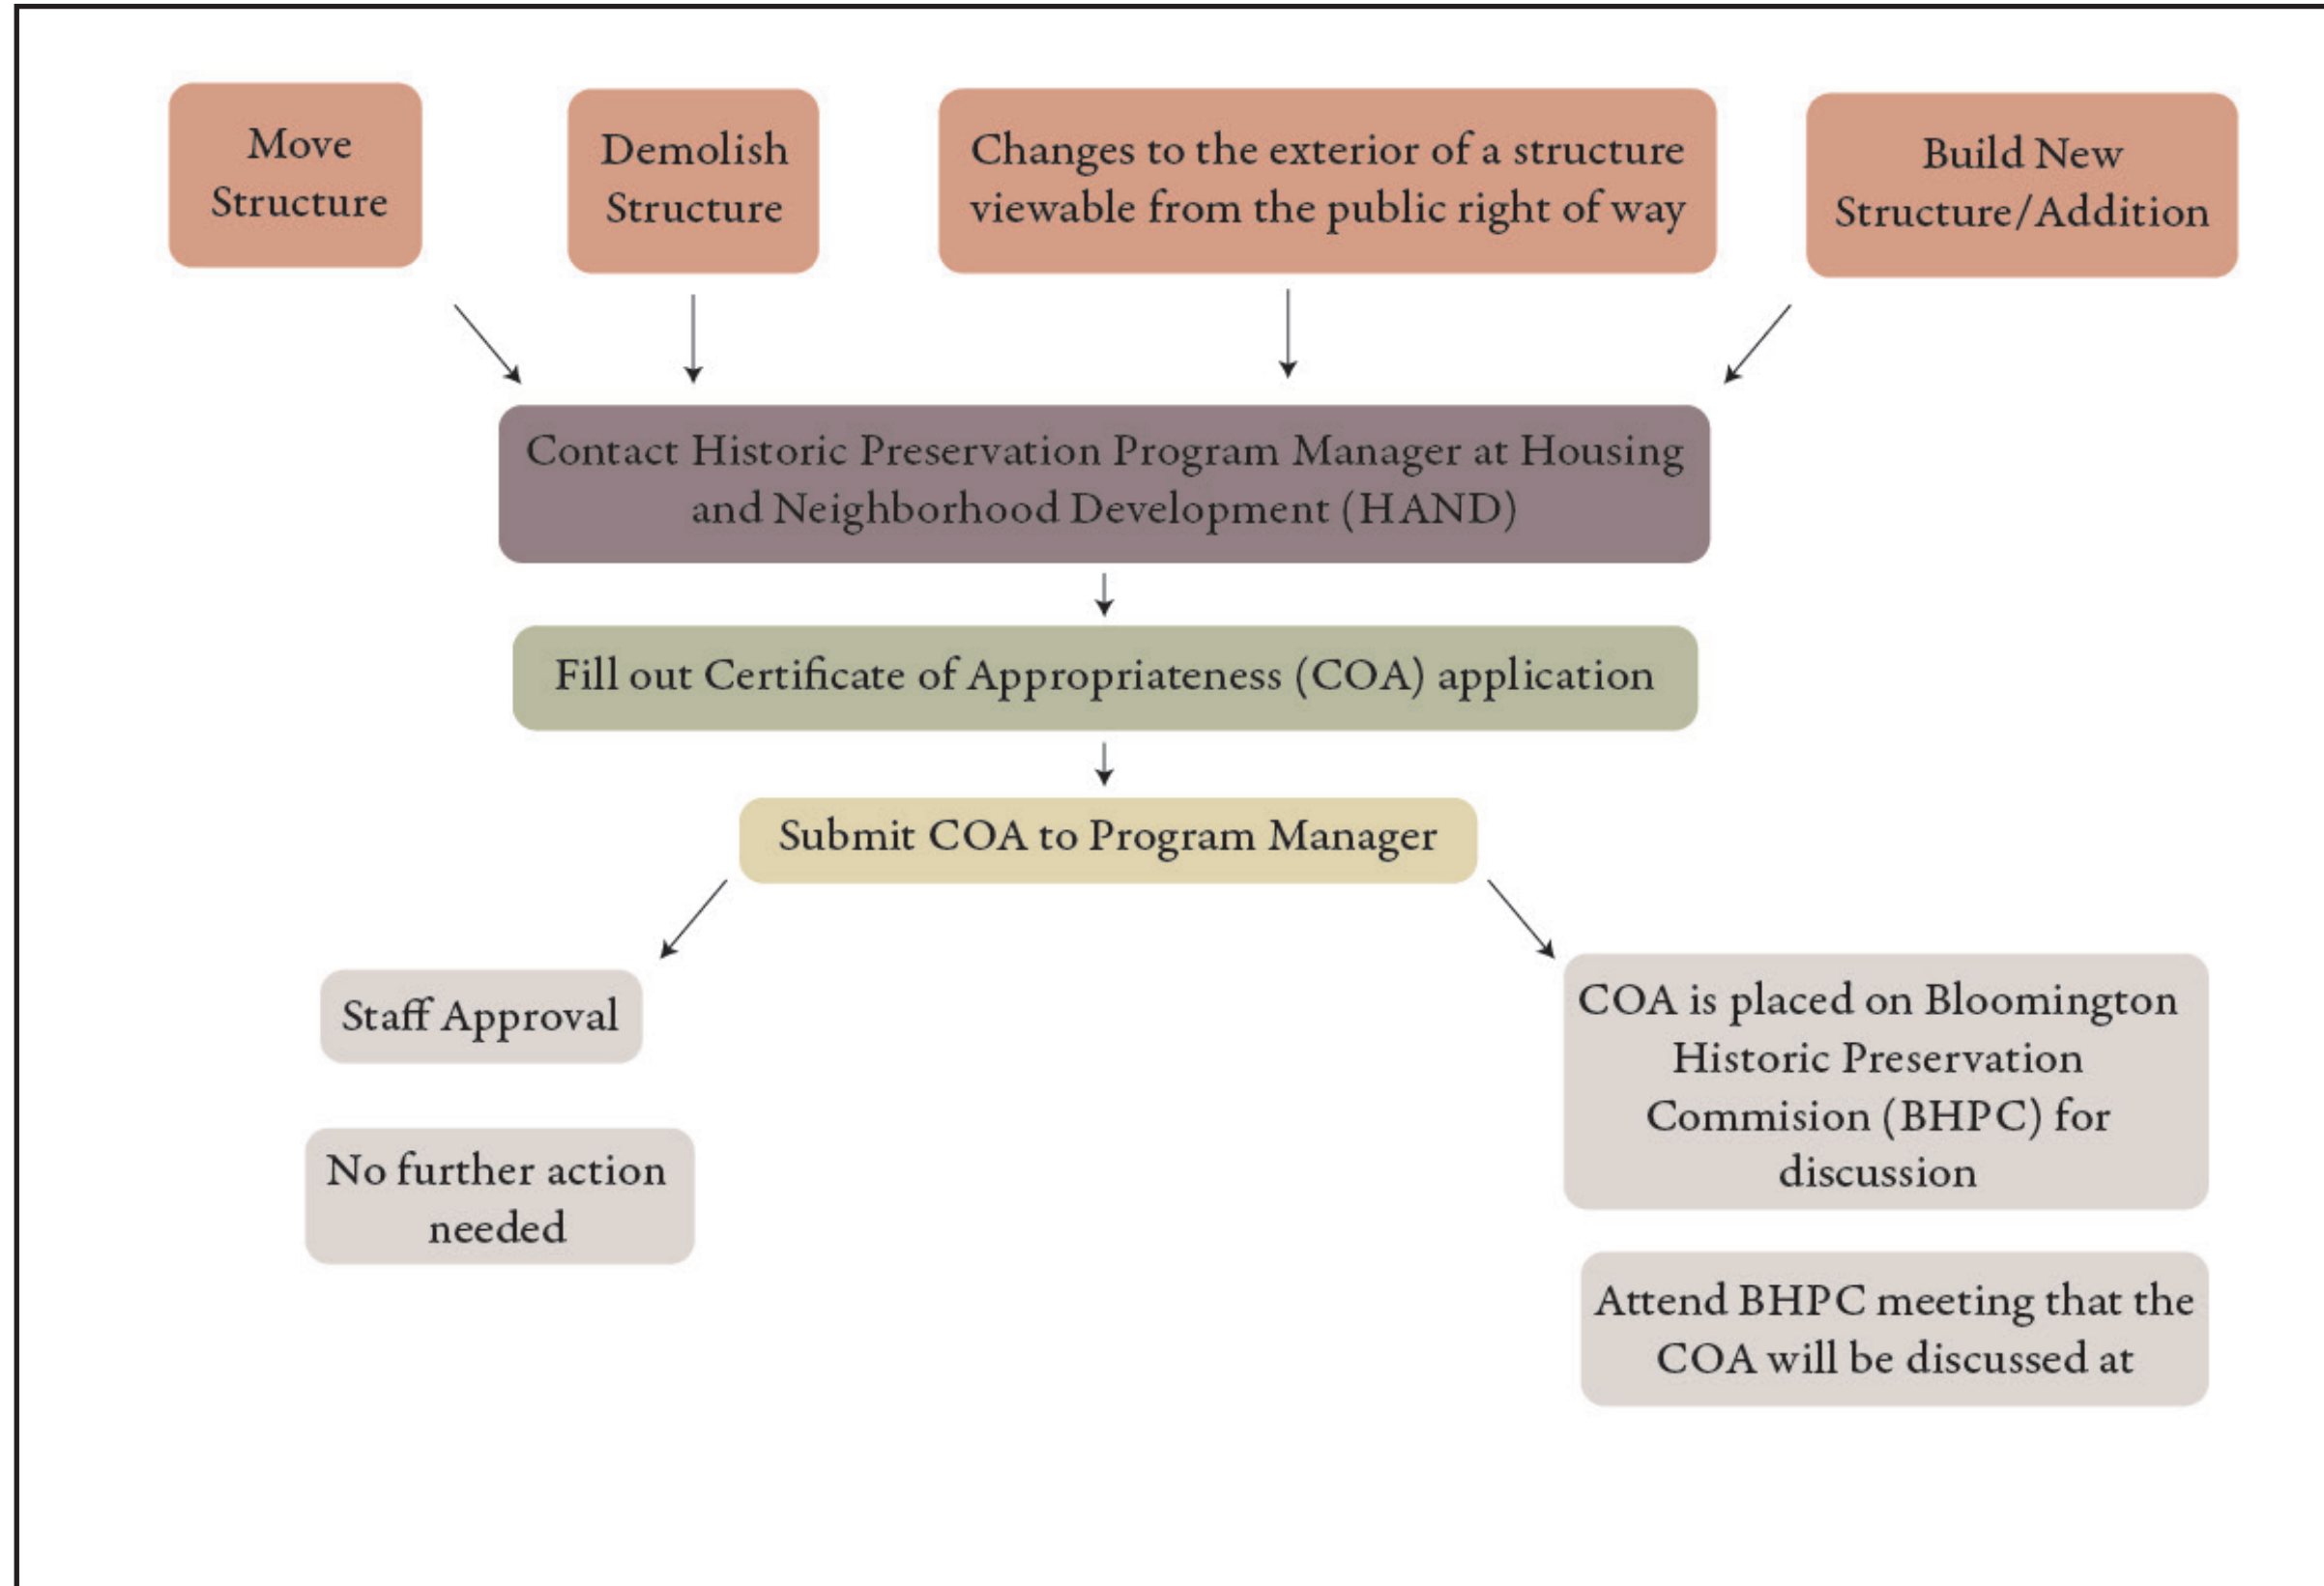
Move Structure

Demolish Structure

Changes to the exterior of a structure viewable from the public right of way

Build New Structure/Addition

Contact Historic Preservation Program Manager at Housing and Neighborhood Development (HAND)

Fill out Certificate of Appropriateness (COA) application

Submit COA to Program Manager

Staff Approval

No further action needed

COA is placed on Bloomington Historic Preservation Commision (BHPC) for discussion

Attend BHPC meeting that the COA will be discussed at